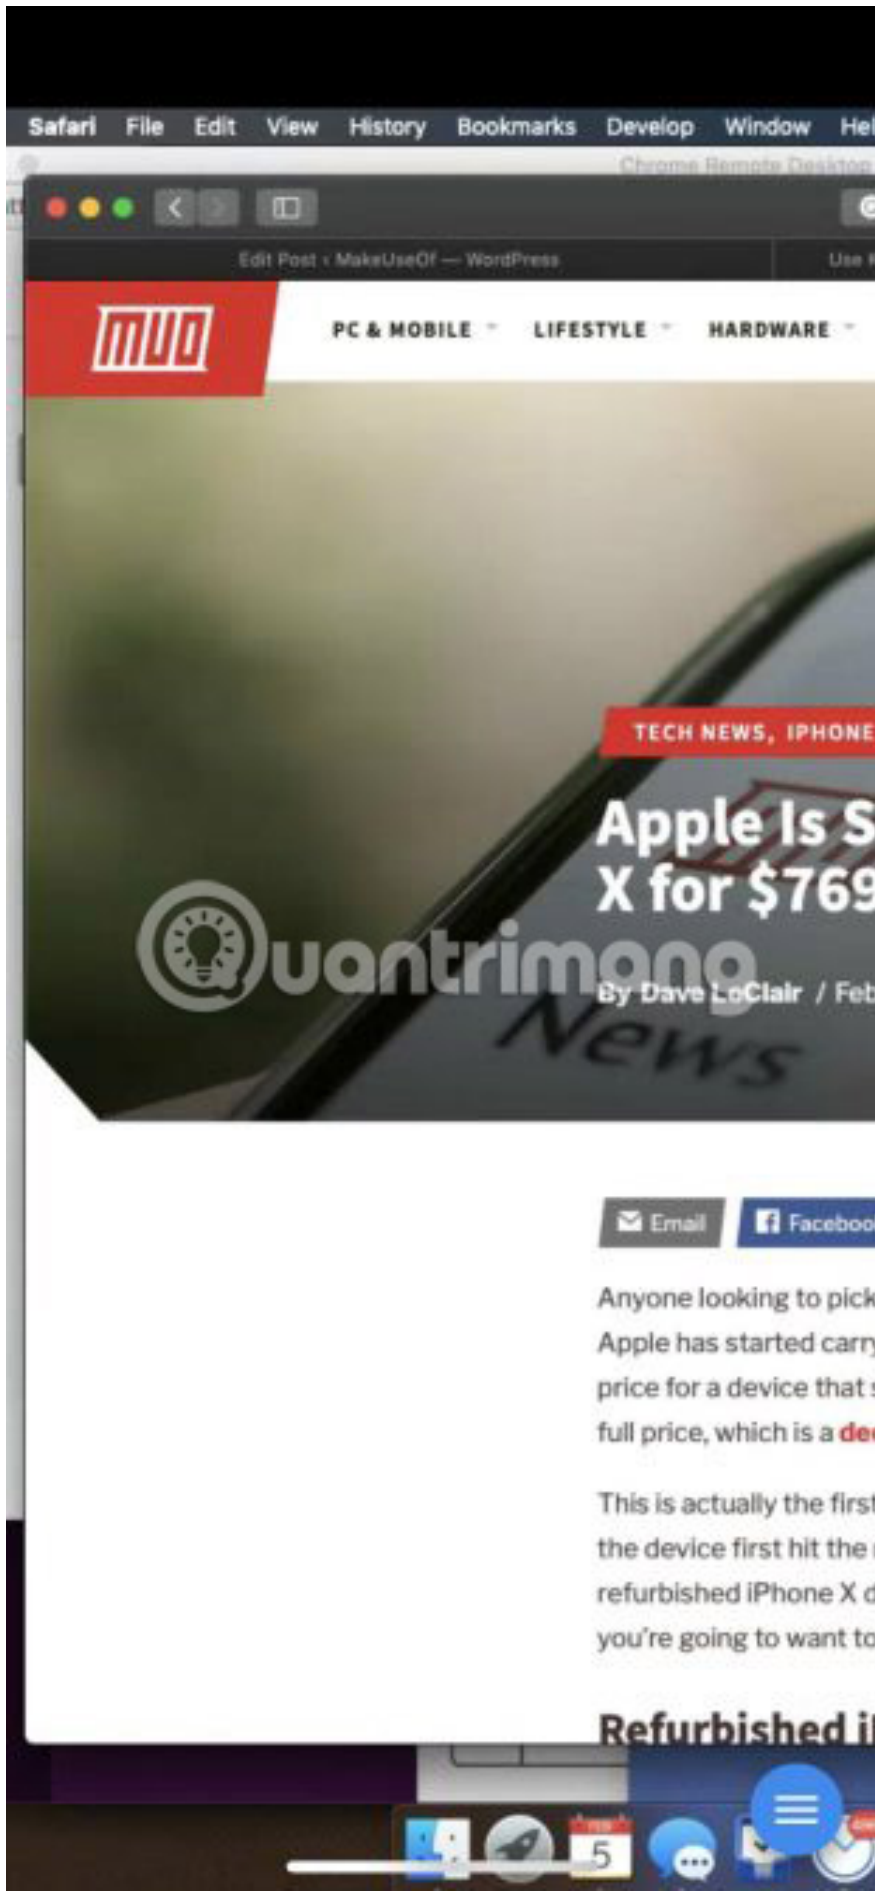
Safari File Edit View History Bookmarks Develop Window Hel

Chrome Remote Desktop

Edit Post ‹ MakeUseOf — WordPress

Use

MUO

PC & MOBILE LIFESTYLE HARDWARE

TECH NEWS, IPHONE

Apple Is S
X for $769

By Dave LeClair / Feb

News

Quantrimang

Email Faceboo

Anyone looking to pick
Apple has started carry
price for a device that
full price, which is a de

This is actually the first
the device first hit the
refurbished iPhone X d
you're going to want to

Refurbished i

5